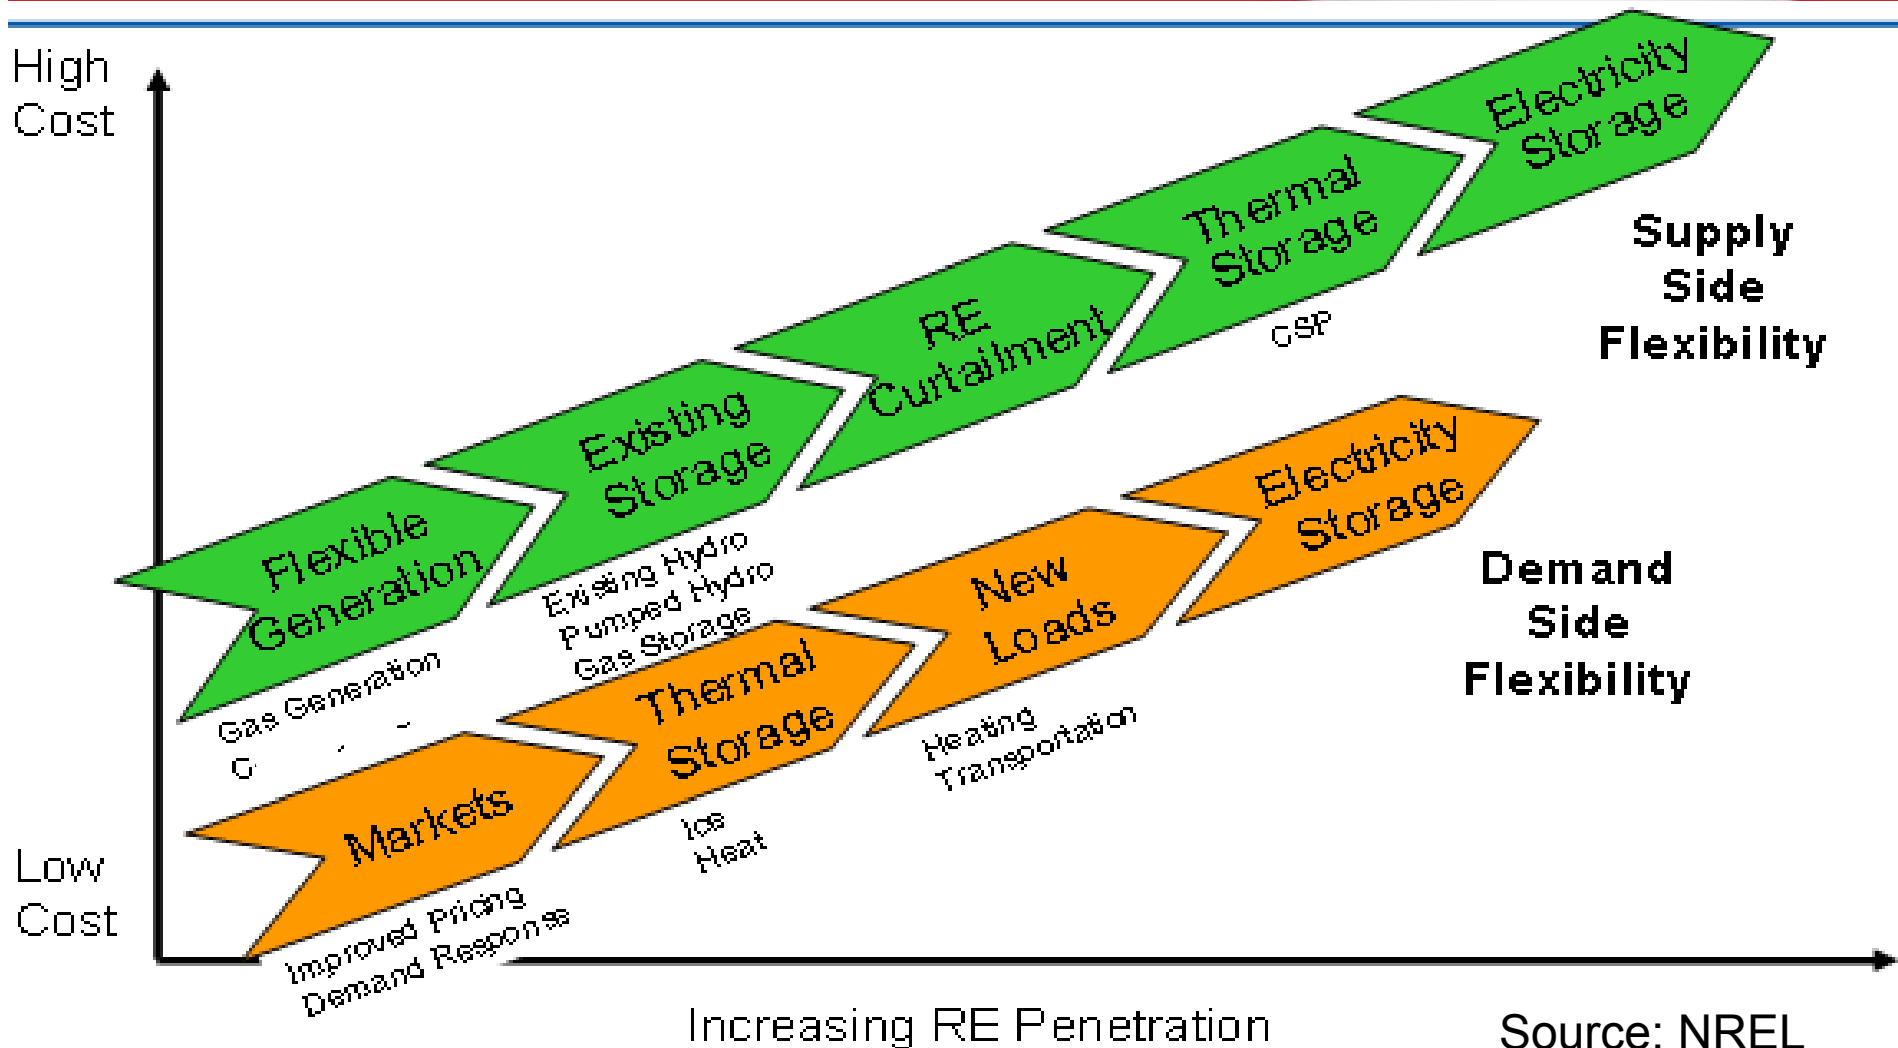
High Cost

Low Cost

Flexible Generation
Gas Generation
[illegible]

Existing Storage
Existing Hydro
Pumped Hydro
Gas Storage

RE Curtailment

Thermal Storage
CSP

Electricity Storage

Supply Side Flexibility

Markets
Improved Pricing
Demand Response

Thermal Storage
Ice
Heat

New Loads
Heating
Transportation

Electricity Storage

Demand Side Flexibility

Increasing RE Penetration

Source: NREL